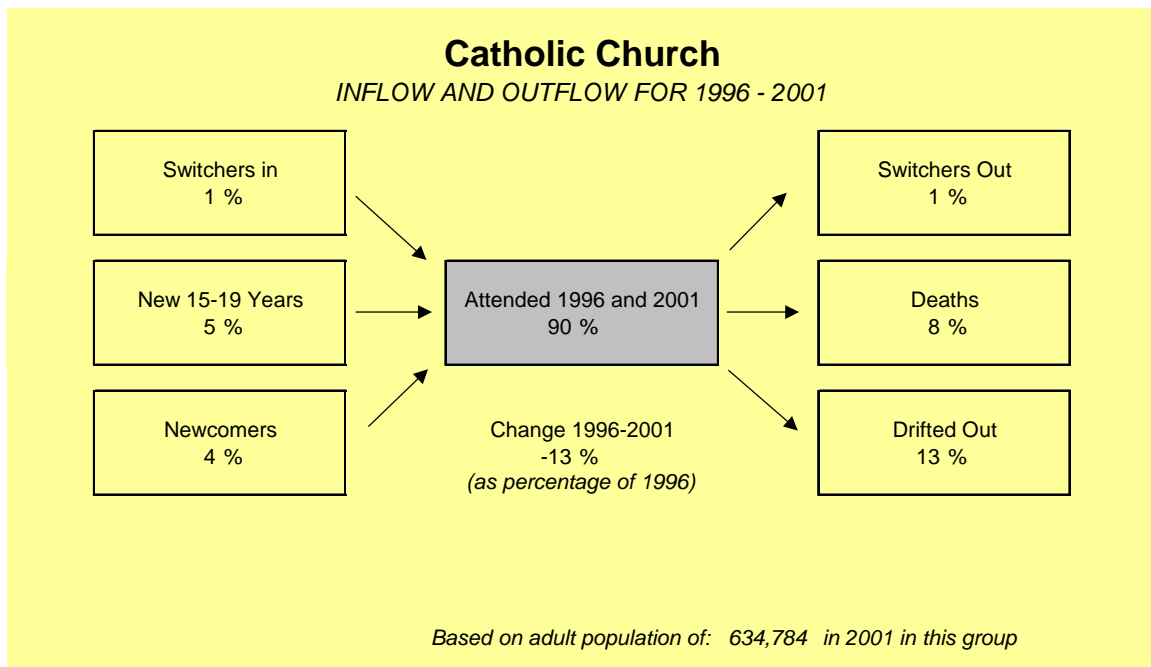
Catholic Church
INFLOW AND OUTFLOW FOR 1996 - 2001

Switchers in
1 %

New 15-19 Years
5 %

Newcomers
4 %

Attended 1996 and 2001
90 %

Change 1996-2001
-13 %
(as percentage of 1996)

Switchers Out
1 %

Deaths
8 %

Drifted Out
13 %

Based on adult population of: 634,784 in 2001 in this group